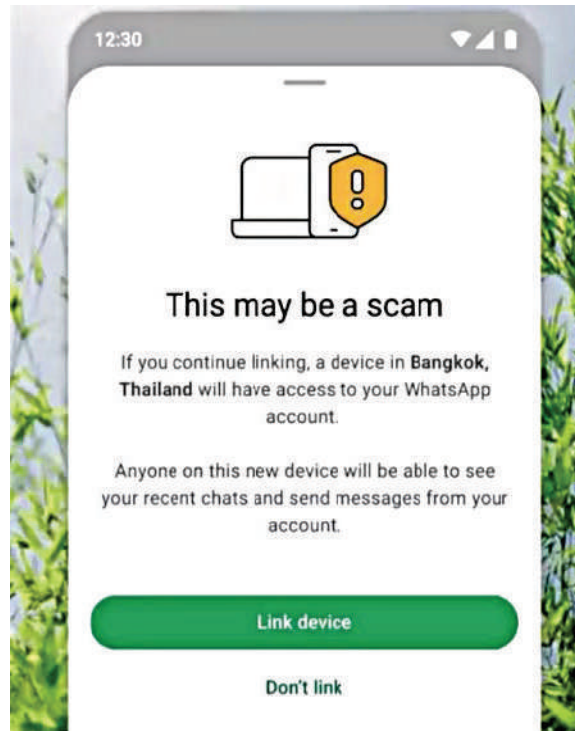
12:30

This may be a scam

If you continue linking, a device in Bangkok, Thailand will have access to your WhatsApp account.

Anyone on this new device will be able to see your recent chats and send messages from your account.

Link device

Don't link